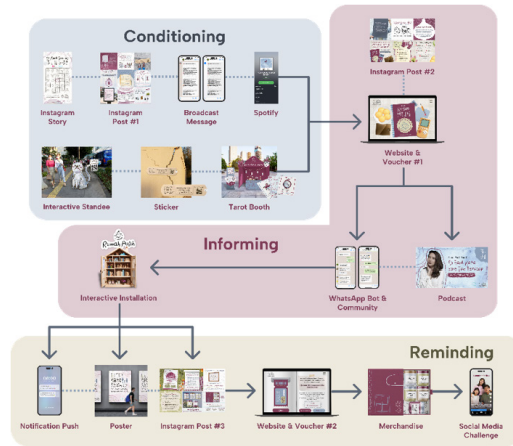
Conditioning

Instagram Story

Instagram Post #1

Broadcast Message

Spotify

Interactive Standee

Sticker

Tarot Booth

Instagram Post #2

Website & Voucher #1

Informing

Rumah Prosa

Interactive Installation

WhatsApp Bot & Community

Podcast

Reminding

Notification Push

Poster

Instagram Post #3

Website & Voucher #2

Merchandise

Social Media Challenge